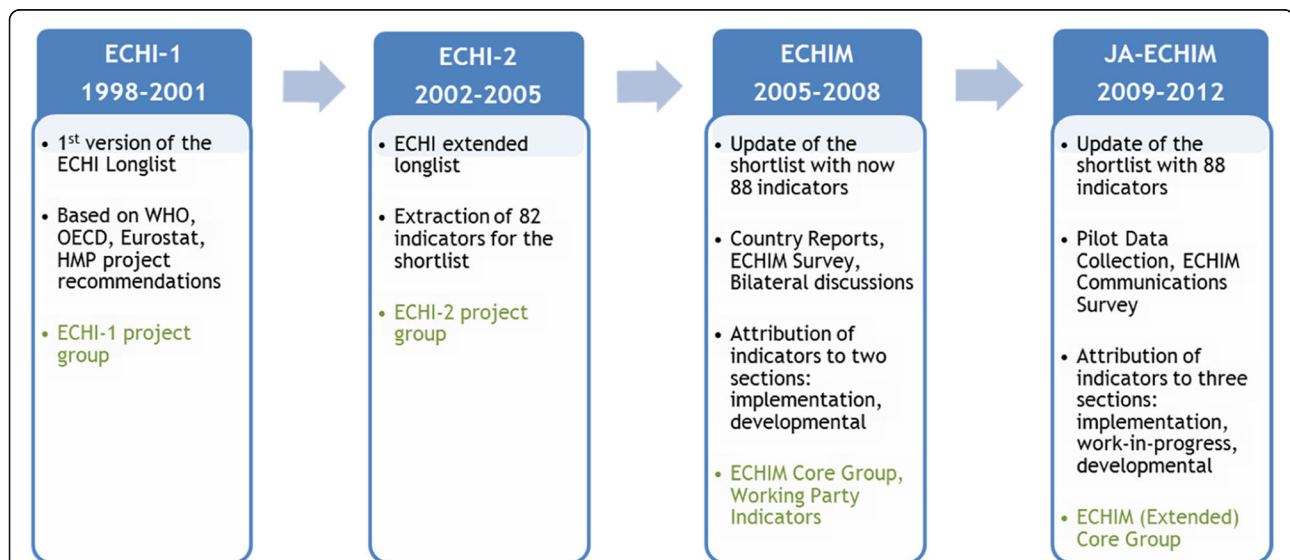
ECHI-1
1998-2001

- 1$^{st}$ version of the ECHI Longlist
- Based on WHO, OECD, Eurostat, HMP project recommendations
- ECHI-1 project group

ECHI-2
2002-2005

- ECHI extended longlist
- Extraction of 82 indicators for the shortlist
- ECHI-2 project group

ECHIM
2005-2008

- Update of the shortlist with now 88 indicators
- Country Reports, ECHIM Survey, Bilateral discussions
- Attribution of indicators to two sections: implementation, developmental
- ECHIM Core Group, Working Party Indicators

JA-ECHIM
2009-2012

- Update of the shortlist with 88 indicators
- Pilot Data Collection, ECHIM Communications Survey
- Attribution of indicators to three sections: implementation, work-in-progress, developmental
- ECHIM (Extended) Core Group